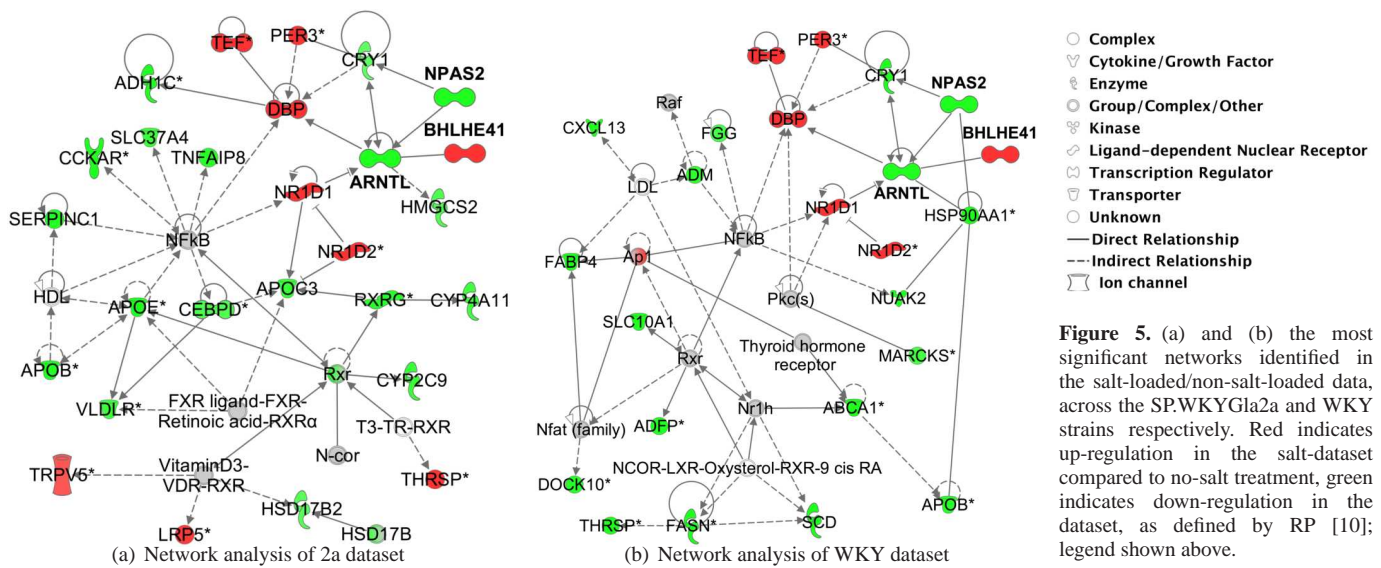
TEF*
PER3*
CRY1
ADH1C*
NPAS2
DBP
BHLHE41
SLC37A4
CCKAR*
TNFAIP8
ARNTL
NR1D1
HMGCS2
SERPINC1
NFkB
NR1D2*
HDL
APOC3
APOE*
CEBPD*
RXRG*
CYP4A11
APOB*
Rxr
CYP2C9
VLDLR*
FXR ligand-FXR-Retinoic acid-RXRα
T3-TR-RXR
N-cor
THRSP*
TRPV6*
VitaminD3-VDR-RXR
HSD17B2
LRP5*
HSD17B
(a) Network analysis of 2a dataset

TEF*
PER3*
Raf
CRY1
NPAS2
CXCL13
FGG
DBP
BHLHE41
LDL
ADM
ARNTL
NR1D1
HSP90AA1*
NFkB
FABP4
Ap1
NR1D2*
Pkc(s)
NUAK2
SLC10A1
Thyroid hormone receptor
MARCKS*
Rxr
Nfat (family)
ADFP*
Nr1h
ABCA1*
NCOR-LXR-Oxysterol-RXR-9 cis RA
DOCK10*
APOB*
THRSP*
FASN*
SCD
(b) Network analysis of WKY dataset

Complex
Cytokine/Growth Factor
Enzyme
Group/Complex/Other
Kinase
Ligand-dependent Nuclear Receptor
Transcription Regulator
Transporter
Unknown
Direct Relationship
Indirect Relationship
Ion channel

**Figure 5.** (a) and (b) the most significant networks identified in the salt-loaded/non-salt-loaded data, across the SP.WKYGla2a and WKY strains respectively. Red indicates up-regulation in the salt-dataset compared to no-salt treatment, green indicates down-regulation in the dataset, as defined by RP [10]; legend shown above.